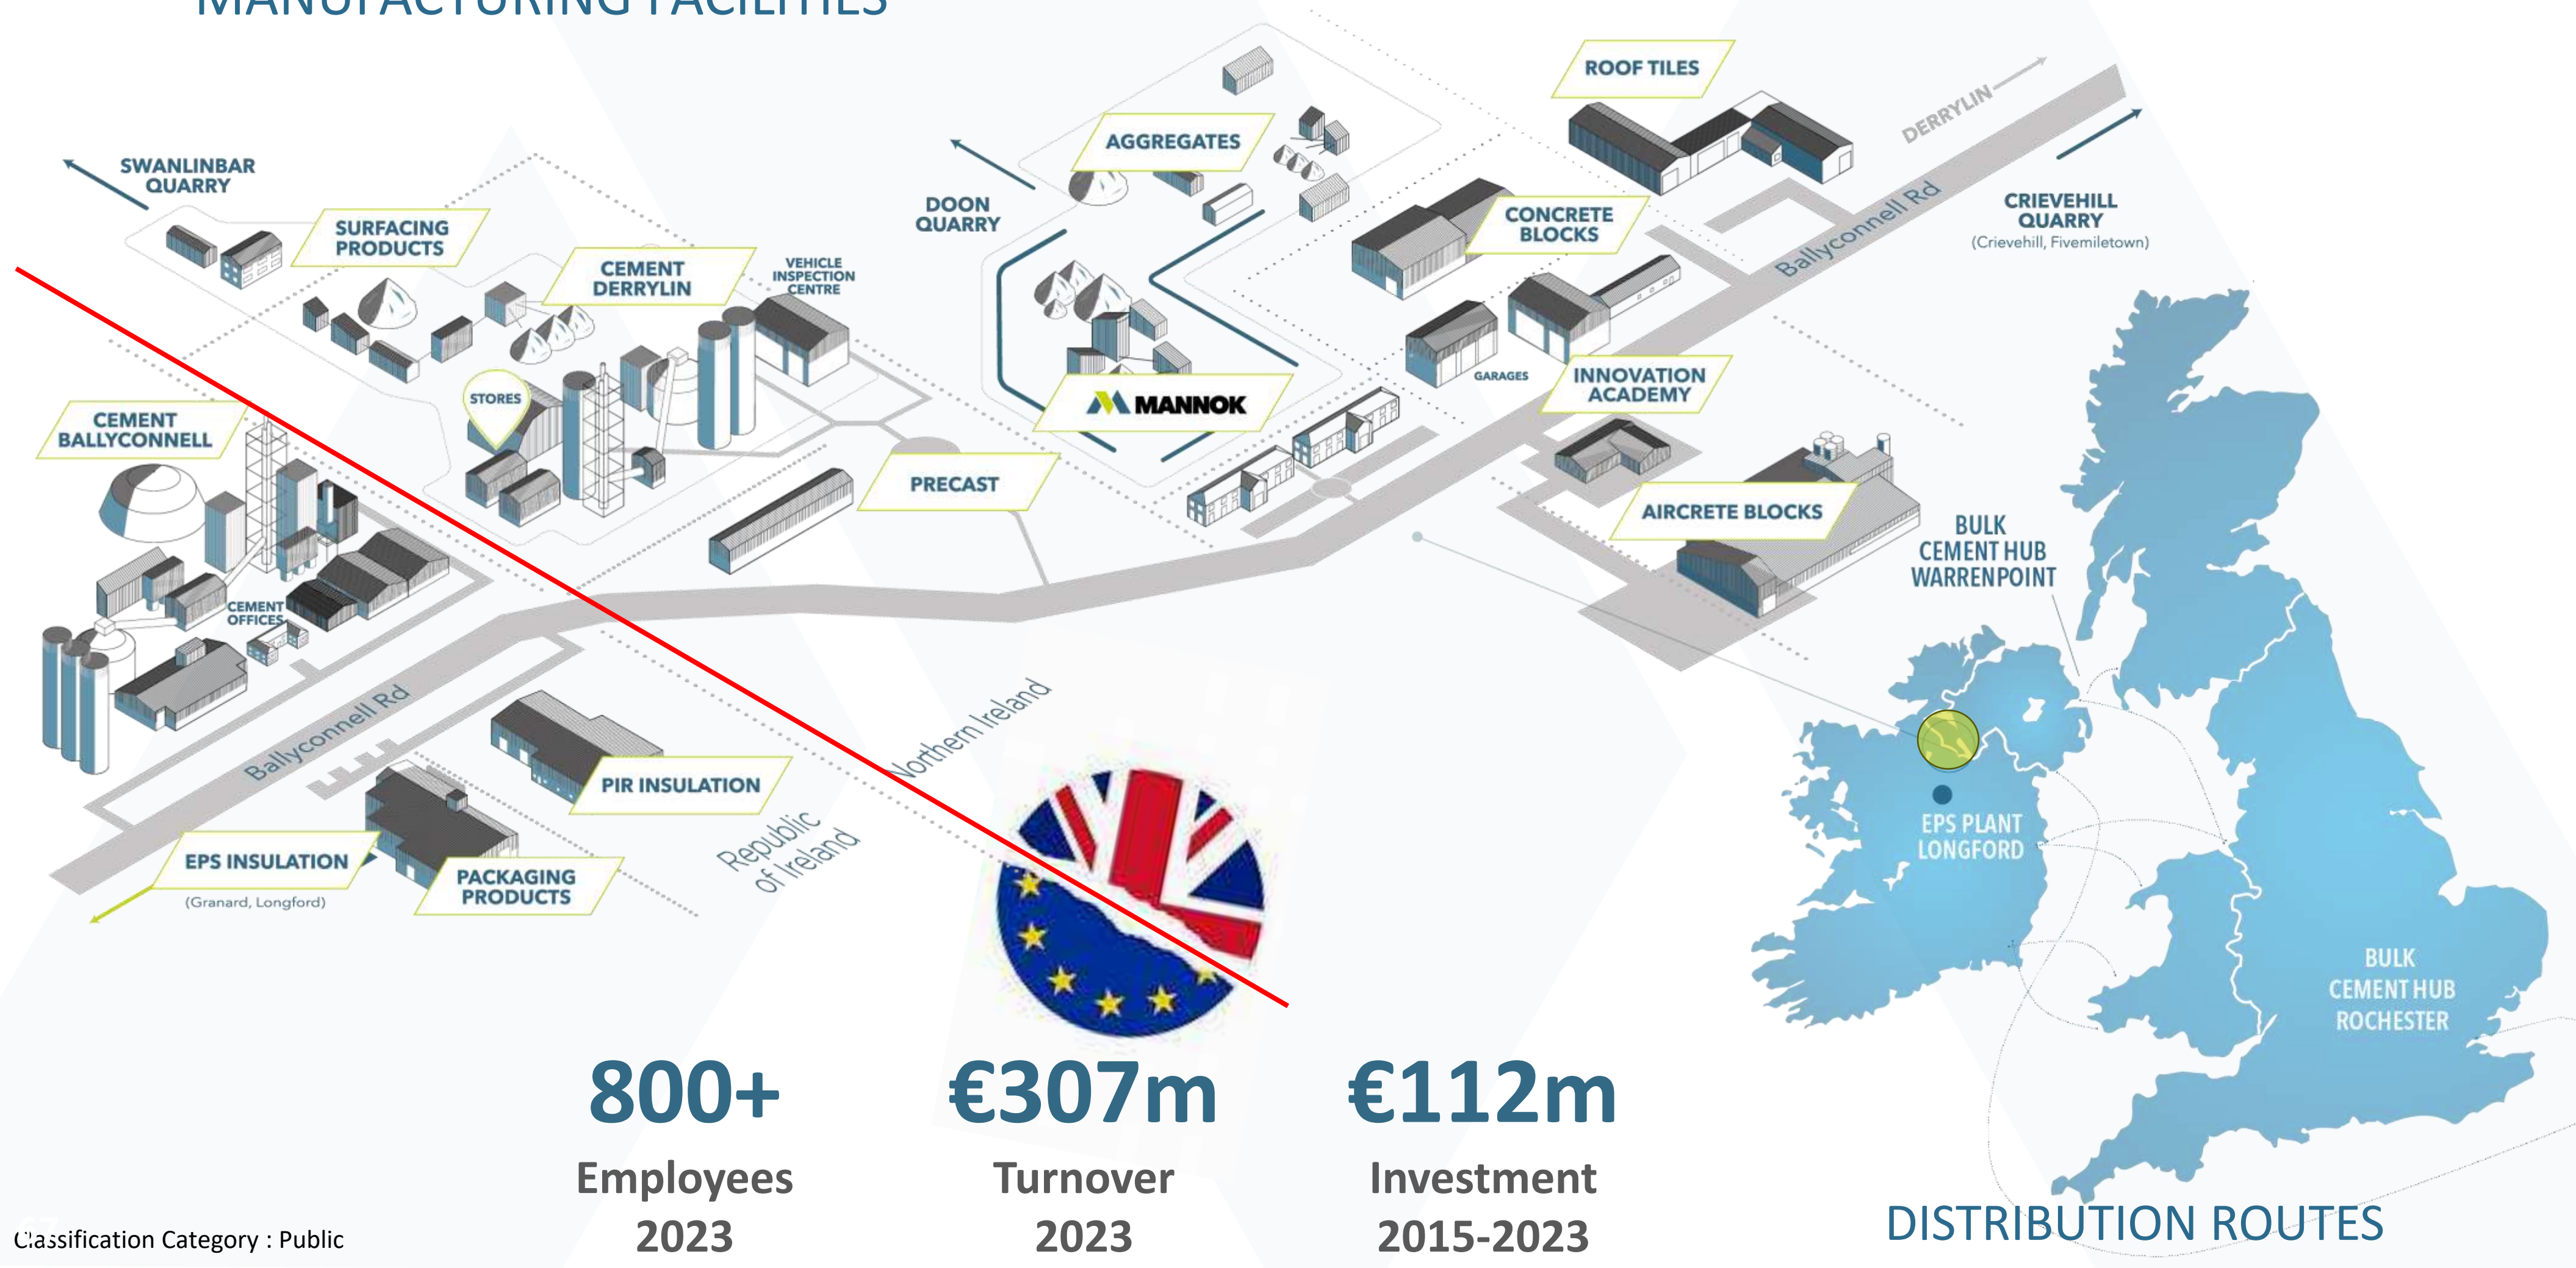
MANUFACTURING FACILITIES

SWANLINBAR QUARRY

SURFACING PRODUCTS

CEMENT DERRYLIN

VEHICLE INSPECTION CENTRE

DOON QUARRY

AGGREGATES

ROOF TILES

DERRYLIN

CONCRETE BLOCKS

Ballyconnell Rd

CRIEVEHILL QUARRY
(Crievehill, Fivemiletown)

STORES

CEMENT BALLYCONNELL

MANNOK

GARAGES

INNOVATION ACADEMY

PRECAST

AIRCRETE BLOCKS

BULK CEMENT HUB WARRENPOINT

CEMENT OFFICES

Ballyconnell Rd

Northern Ireland

PIR INSULATION

Republic of Ireland

EPS INSULATION
(Granard, Longford)

PACKAGING PRODUCTS

EPS PLANT LONGFORD

BULK CEMENT HUB ROCHESTER

800+
Employees
2023

€307m
Turnover
2023

€112m
Investment
2015-2023

DISTRIBUTION ROUTES

Classification Category : Public